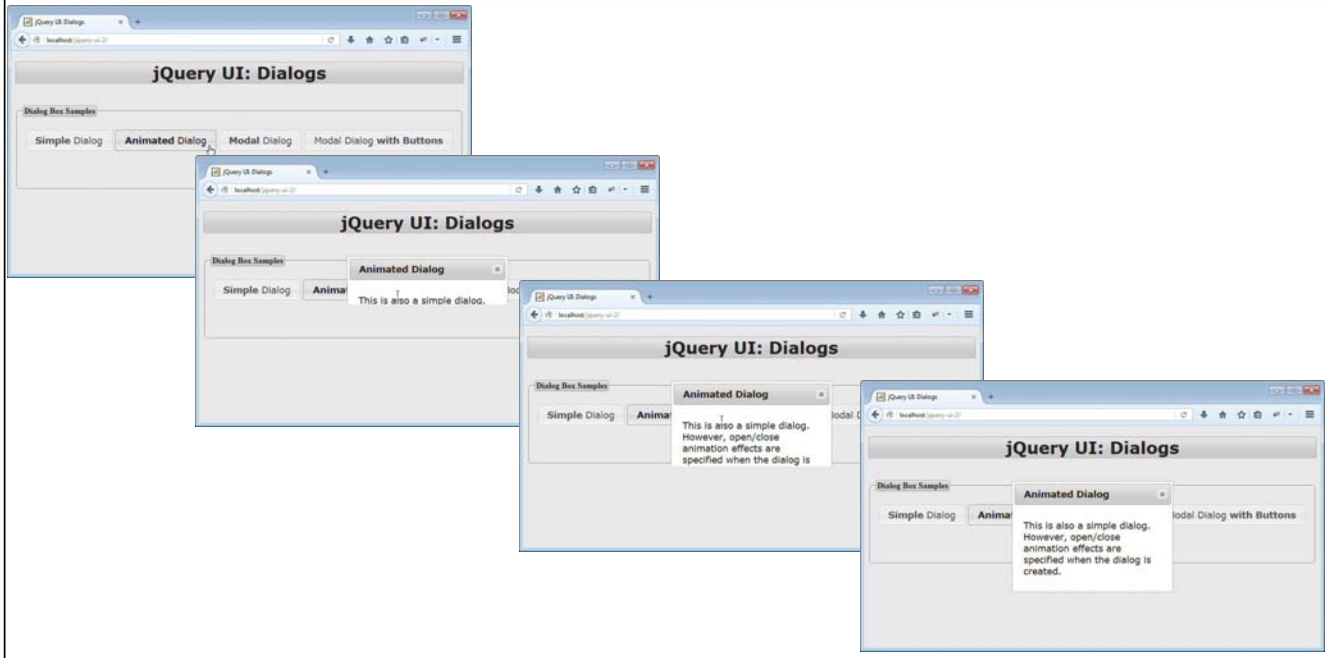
jQuery UI Dialogs

localhost/jquery-ui-2/

jQuery UI: Dialogs

Dialog Box Samples

Simple Dialog | Animated Dialog | Modal Dialog | Modal Dialog with Buttons

jQuery UI Dialogs

localhost/jquery-ui-2/

jQuery UI: Dialogs

Dialog Box Samples

Simple Dialog | Animat

Animated Dialog

This is also a simple dialog.

jQuery UI Dialogs

localhost/jquery-ui-2/

jQuery UI: Dialogs

Dialog Box Samples

Simple Dialog | Animat

Animated Dialog

This is also a simple dialog. However, open/close animation effects are specified when the dialog is

jQuery UI Dialogs

localhost/jquery-ui-2/

jQuery UI: Dialogs

Dialog Box Samples

Simple Dialog | Animat | lodal Dialog with Buttons

Animated Dialog

This is also a simple dialog. However, open/close animation effects are specified when the dialog is created.